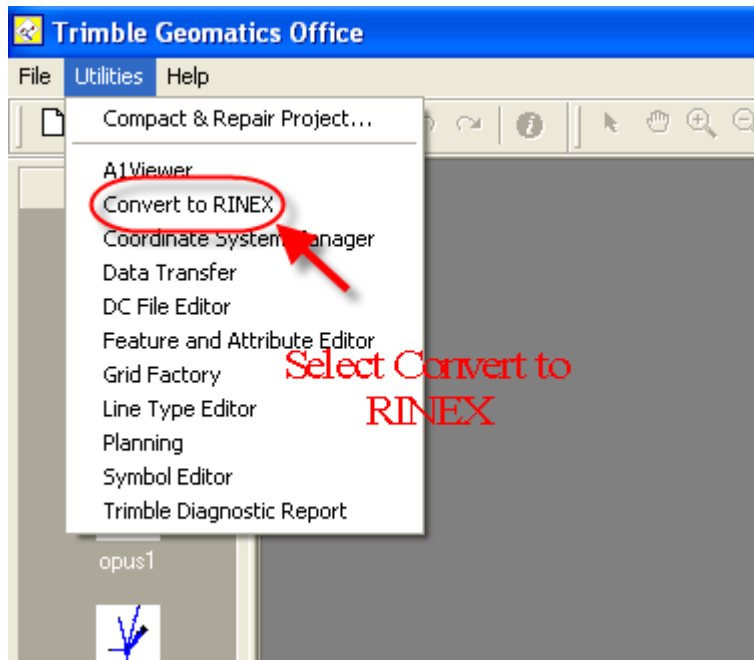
Trimble Geomatics Office

File Utilities Help

Compact & Repair Project...

A1Viewer
Convert to RINEX
Coordinate System Manager
Data Transfer
DC File Editor
Feature and Attribute Editor
Grid Factory
Line Type Editor
Planning
Symbol Editor
Trimble Diagnostic Report

Select Convert to RINEX

opus1